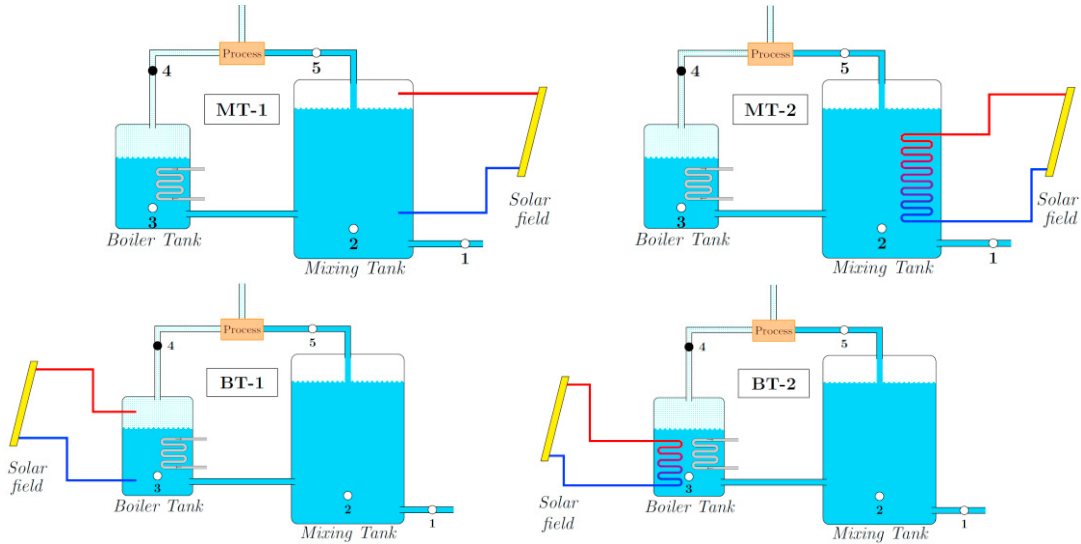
Process
4
5
MT-1
3
Boiler Tank
2
Mixing Tank
1
Solar field

Process
4
5
MT-2
3
Boiler Tank
2
Mixing Tank
1
Solar field

Process
4
5
BT-1
Solar field
3
Boiler Tank
2
Mixing Tank
1

Process
4
5
BT-2
Solar field
3
Boiler Tank
2
Mixing Tank
1